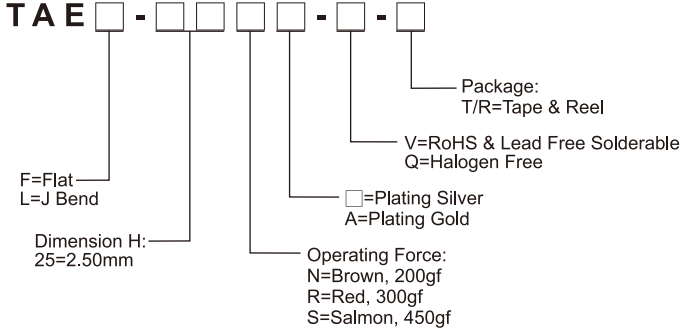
T A E □ - □□ □ □ - □ - □

Package:
T/R=Tape & Reel

V=RoHS & Lead Free Solderable
Q=Halogen Free

□=Plating Silver
A=Plating Gold

F=Flat
L=J Bend

Dimension H:
25=2.50mm

Operating Force:
N=Brown, 200gf
R=Red, 300gf
S=Salmon, 450gf